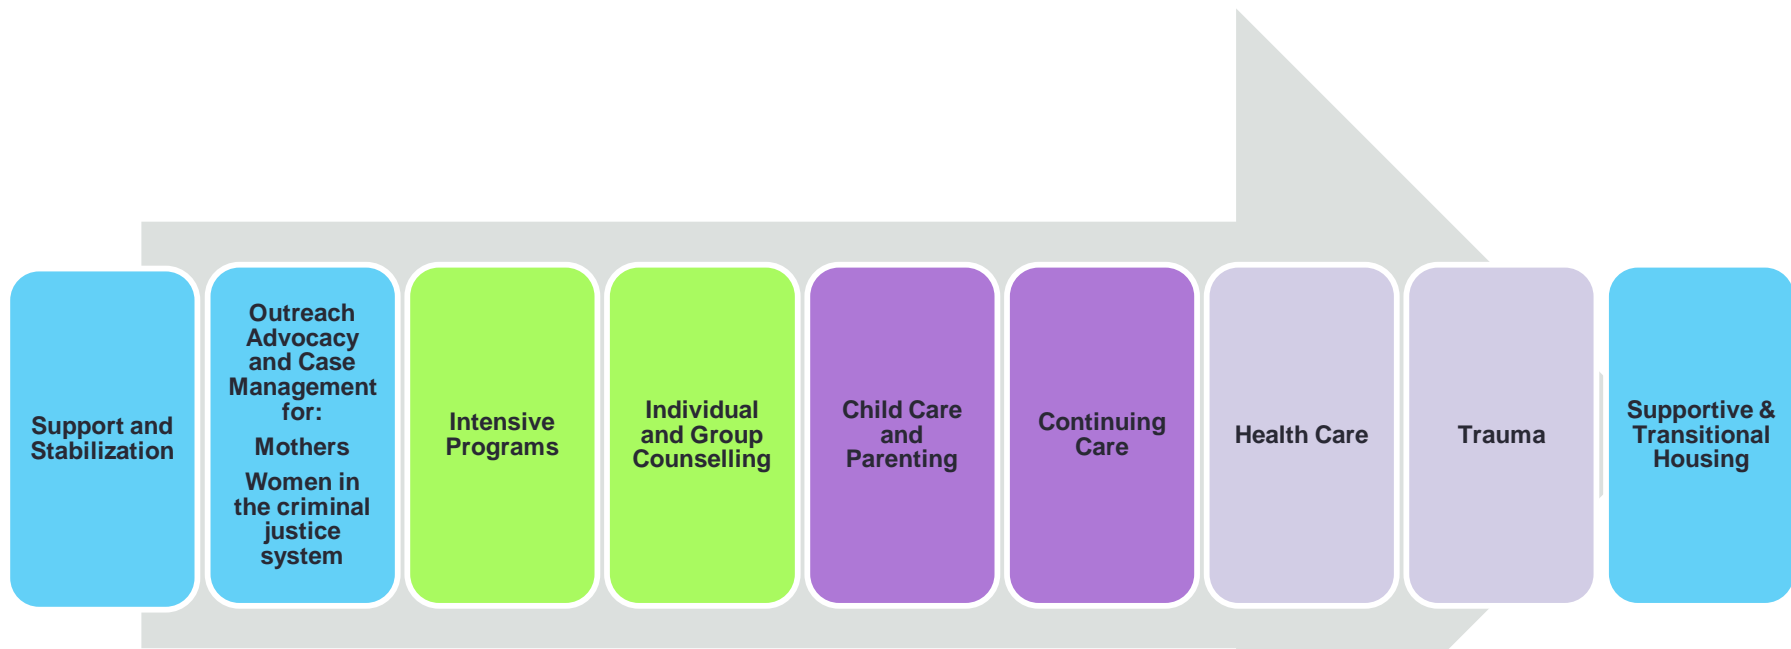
Support and Stabilization

Outreach Advocacy and Case Management for:

Mothers

Women in the criminal justice system

Intensive Programs

Individual and Group Counselling

Child Care and Parenting

Continuing Care

Health Care

Trauma

Supportive & Transitional Housing